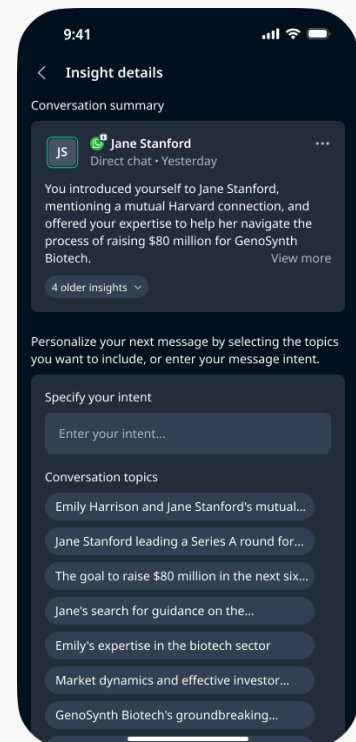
9:41

Insight details

Conversation summary

JS

Jane Stanford
Direct chat • Yesterday

You introduced yourself to Jane Stanford, mentioning a mutual Harvard connection, and offered your expertise to help her navigate the process of raising $80 million for GenoSynth Biotech.
View more

4 older insights

Personalize your next message by selecting the topics you want to include, or enter your message intent.

Specify your intent

Enter your intent...

Conversation topics

Emily Harrison and Jane Stanford's mutual...

Jane Stanford leading a Series A round for...

The goal to raise $80 million in the next six...

Jane's search for guidance on the...

Emily's expertise in the biotech sector

Market dynamics and effective investor...

GenoSynth Biotech's groundbreaking...